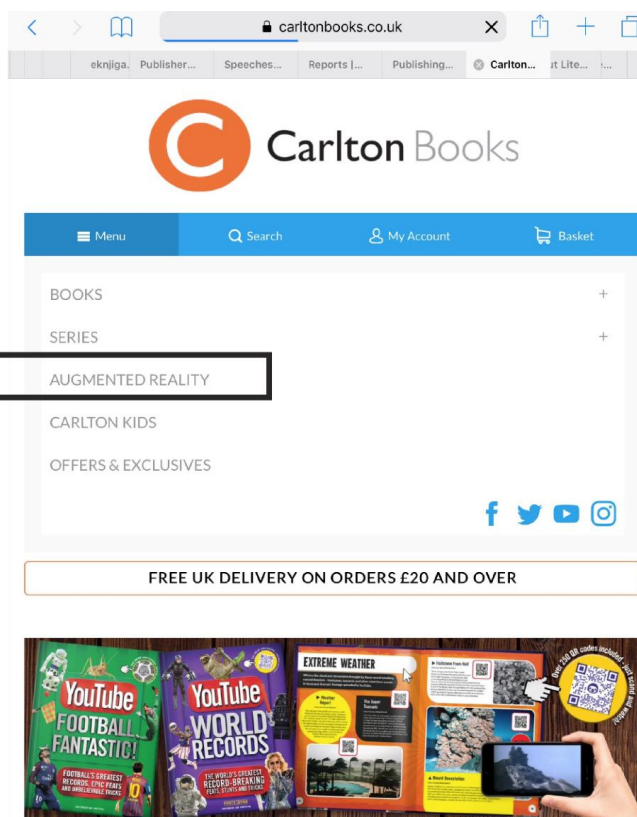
carltonbooks.co.uk

eknjiga. Publisher... Speeches... Reports |... Publishing... Carlton... Lite...

Carlton Books

Menu Search My Account Basket

BOOKS +

SERIES +

AUGMENTED REALITY

CARLTON KIDS

OFFERS & EXCLUSIVES

FREE UK DELIVERY ON ORDERS £20 AND OVER

YouTube FOOTBALL FANTASTIC!

FOOTBALL'S GREATEST RECORDS, EPIC FEATS AND UNBELIEVABLE TRICKS

YouTube WORLD RECORDS

THE WORLD'S GREATEST RECORD-BREAKING FEATS, STUNTS AND TRICKS

EXTREME WEATHER

Over 250 QR codes included